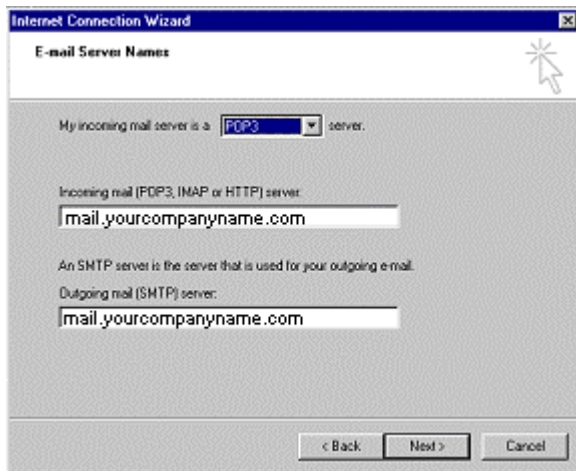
Internet Connection Wizard

E-mail Server Names

My incoming mail server is a POP3 server.

Incoming mail (POP3, IMAP or HTTP) server:

mail.yourcompanyname.com

An SMTP server is the server that is used for your outgoing e-mail.

Outgoing mail (SMTP) server:

mail.yourcompanyname.com

< Back Next > Cancel